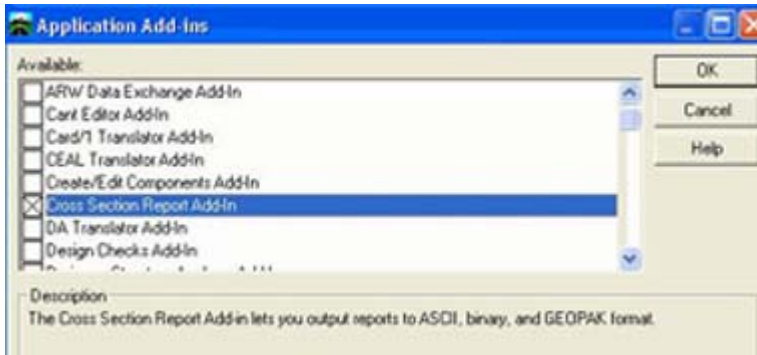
Application Add-ins

Available:

ARW Data Exchange Add-In
Cant Editor Add-In
Card/1 Translator Add-In
CEAL Translator Add-In
Create/Edit Components Add-In
Cross Section Report Add-In
DA Translator Add-In
Design Checks Add-In
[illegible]

OK
Cancel
Help

Description
The Cross Section Report Add-in lets you output reports to ASCII, binary, and GEOPAK format.